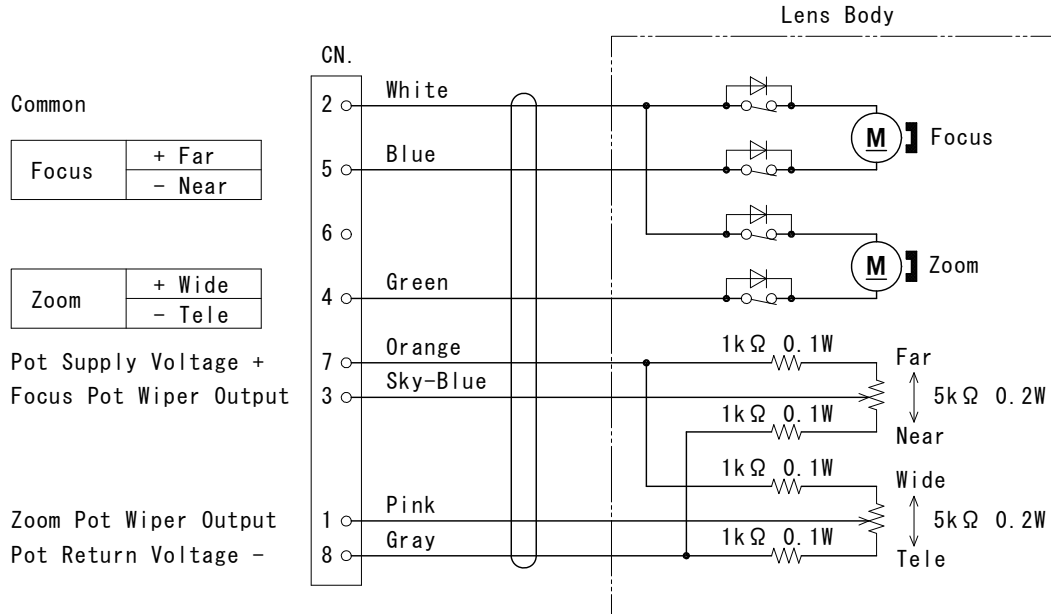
Lens Body

CN.

Common

| Focus | + Far |
|---|---|
| | - Near |

| Zoom | + Wide |
|---|---|
| | - Tele |

Pot Supply Voltage +
Focus Pot Wiper Output

Zoom Pot Wiper Output
Pot Return Voltage -

2 White
5 Blue
6
4 Green
7 Orange
3 Sky-Blue
1 Pink
8 Gray

M Focus
M Zoom

1kΩ 0.1W
1kΩ 0.1W
1kΩ 0.1W
1kΩ 0.1W

Far
5kΩ 0.2W
Near

Wide
5kΩ 0.2W
Tele